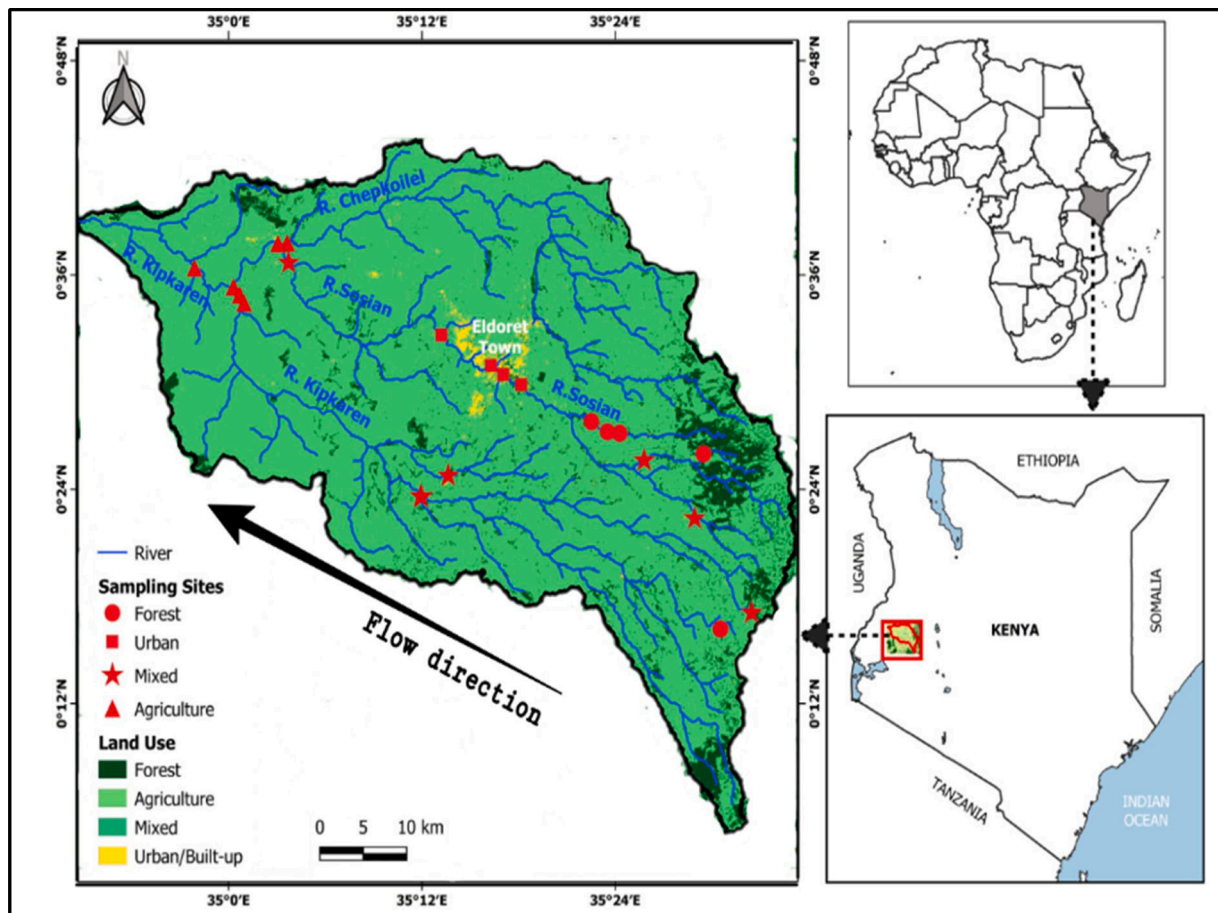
35°0'E 35°12'E 35°24'E

0°48'N 0°36'N 0°24'N 0°12'N

0°48'N 0°36'N 0°24'N 0°12'N

35°0'E 35°12'E 35°24'E

N

R. Chepkoilel

R. Kipkaren

R.Sosian

Eldoret Town

R. Kipkaren

R.Sosian

River

Sampling Sites

Forest

Urban

Mixed

Agriculture

Land Use

Forest

Agriculture

Mixed

Urban/Built-up

Flow direction

0 5 10 km

ETHIOPIA

UGANDA

SOMALIA

KENYA

TANZANIA

INDIAN OCEAN